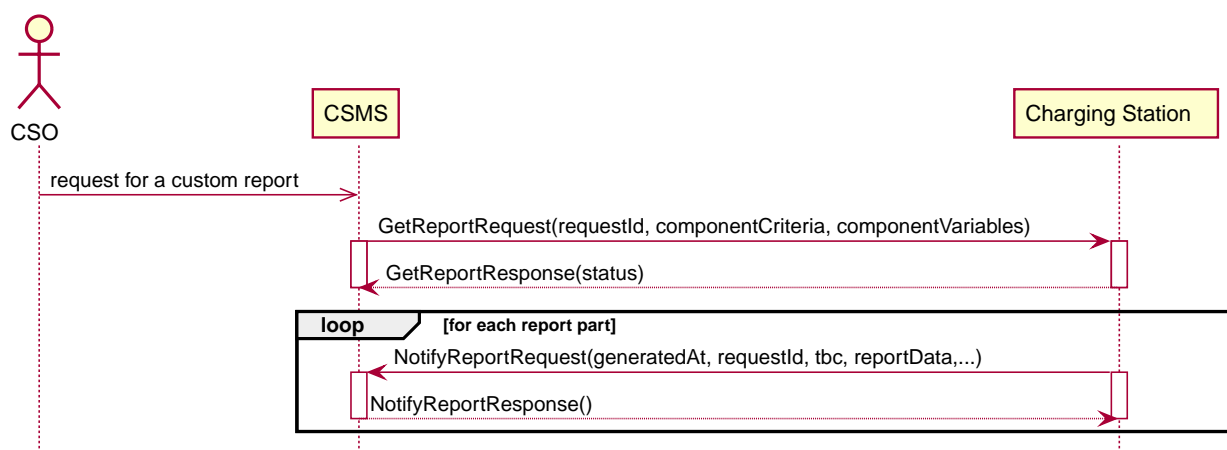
CSO

CSMS

Charging Station

request for a custom report

GetReportRequest(requestId, componentCriteria, componentVariables)

GetReportResponse(status)

loop [for each report part]

NotifyReportRequest(generatedAt, requestId, tbc, reportData,...)

NotifyReportResponse()